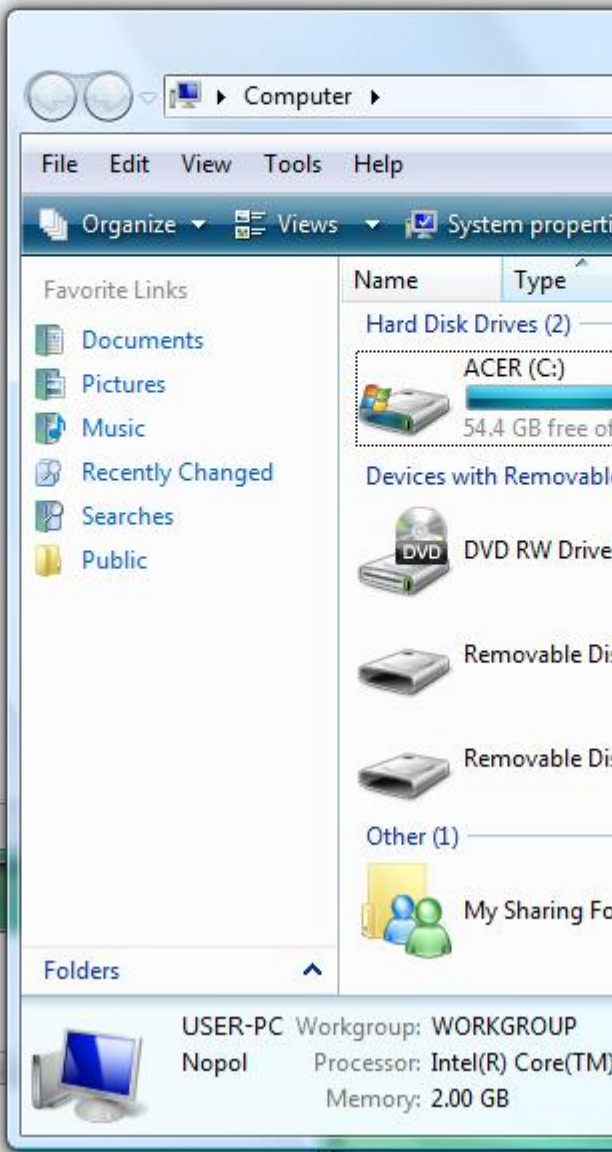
Computer ▸

File Edit View Tools Help

Organize ▾ Views ▾ System properti

Favorite Links

Documents

Pictures

Music

Recently Changed

Searches

Public

Folders

Name Type

Hard Disk Drives (2)

ACER (C:)

54.4 GB free of

Devices with Removabl

DVD

DVD RW Drive

Removable Di

Removable Di

Other (1)

My Sharing Fo

USER-PC Workgroup: WORKGROUP

Nopol Processor: Intel(R) Core(TM)

Memory: 2.00 GB